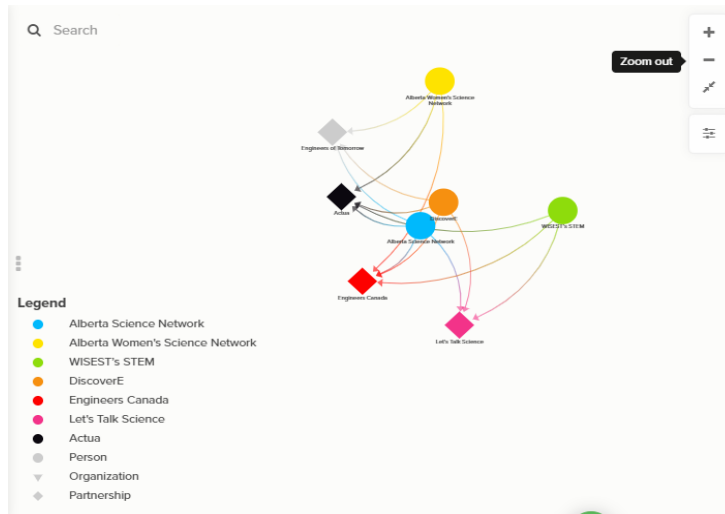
Search

Zoom out

+

−

Alberta Women's Science Network

Engineers of Tomorrow

Actua

DiscoverE

WISEST's STEM

Alberta Science Network

Engineers Canada

Let's Talk Science

Legend

Alberta Science Network

Alberta Women's Science Network

WISEST's STEM

DiscoverE

Engineers Canada

Let's Talk Science

Actua

Person

Organization

Partnership